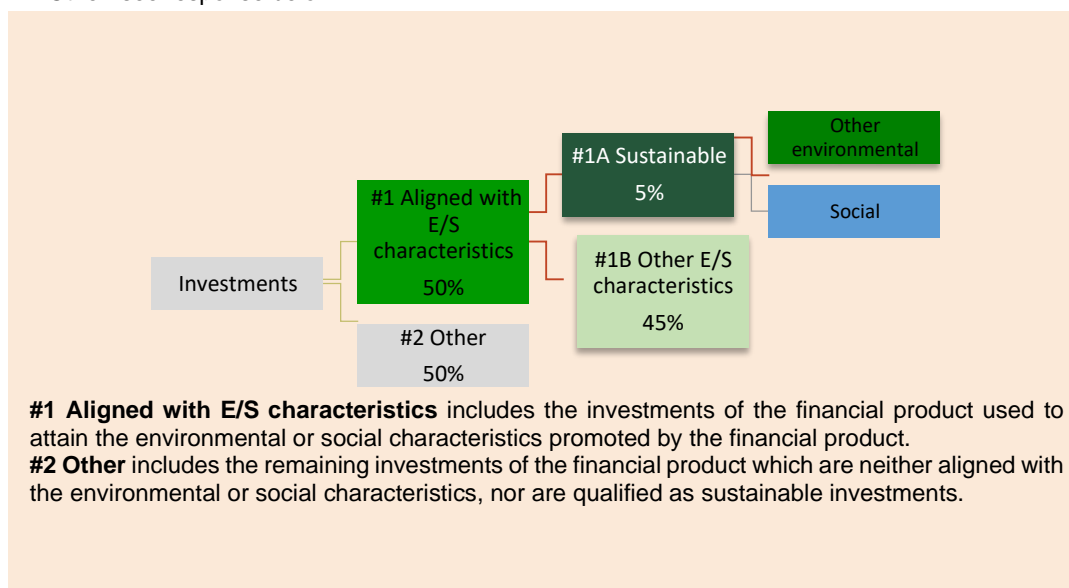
Investments

#1 Aligned with E/S characteristics
50%

#2 Other
50%

#1A Sustainable
5%

#1B Other E/S characteristics
45%

Other environmental

Social

**#1 Aligned with E/S characteristics** includes the investments of the financial product used to attain the environmental or social characteristics promoted by the financial product.
**#2 Other** includes the remaining investments of the financial product which are neither aligned with the environmental or social characteristics, nor are qualified as sustainable investments.